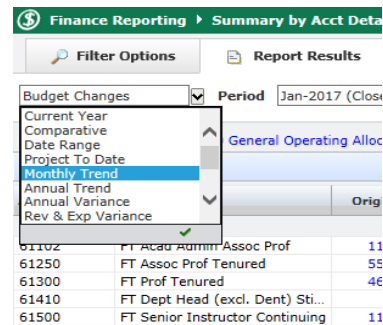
Finance Reporting ▸ Summary by Acct Deta

Filter Options

Report Results

Budget Changes

Period Jan-2017 (Close

Current Year
Comparative
Date Range
Project To Date
Monthly Trend
Annual Trend
Annual Variance
Rev & Exp Variance

General Operating Alloc

Orig

| 61102 | FT Acad Admin Assoc Prof | 11 |
|---|---|---|
| 61250 | FT Assoc Prof Tenured | 55 |
| 61300 | FT Prof Tenured | 46 |
| 61410 | FT Dept Head (excl. Dent) Sti... | |
| 61500 | FT Senior Instructor Continuing | 11 |